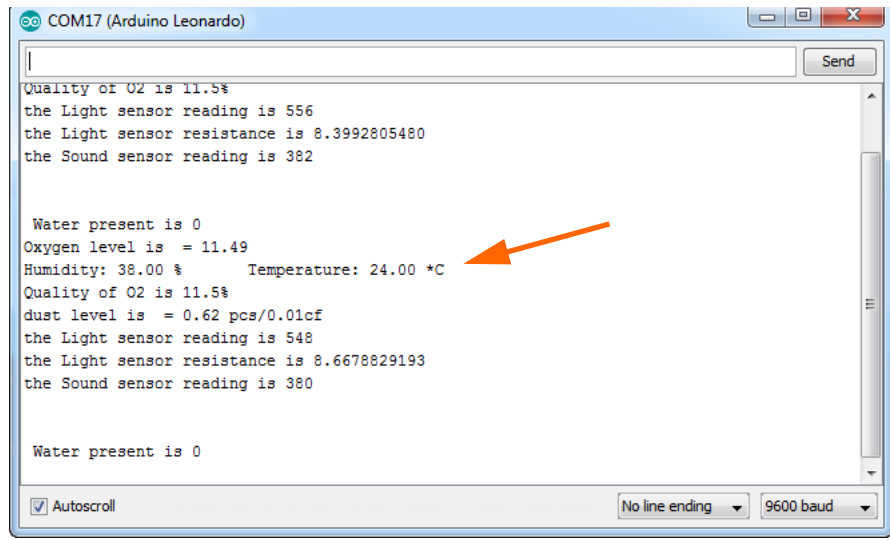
COM17 (Arduino Leonardo)

Send

Quality of O2 is 11.5%
the Light sensor reading is 556
the Light sensor resistance is 8.3992805480
the Sound sensor reading is 382

Water present is 0
Oxygen level is = 11.49
Humidity: 38.00 % Temperature: 24.00 *C
Quality of O2 is 11.5%
dust level is = 0.62 pcs/0.01cf
the Light sensor reading is 548
the Light sensor resistance is 8.6678829193
the Sound sensor reading is 380

Water present is 0

Autoscroll

No line ending

9600 baud